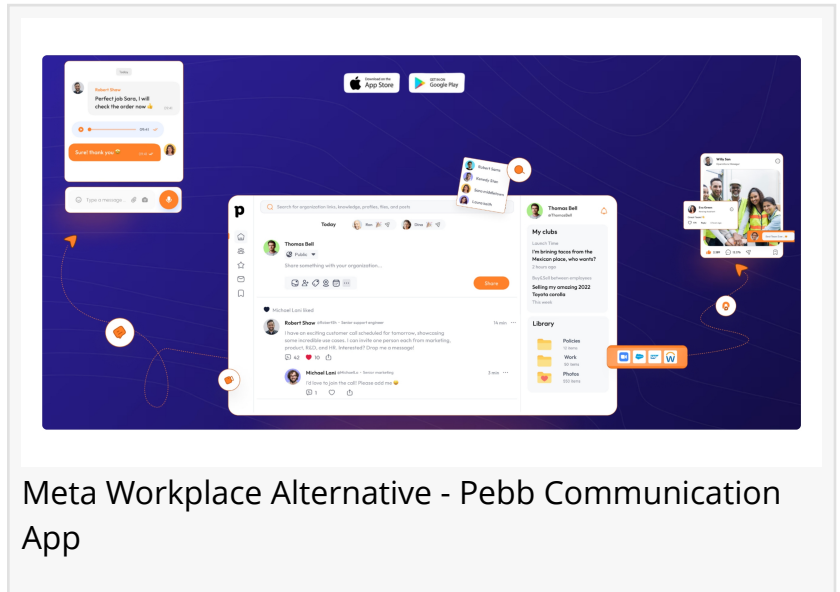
Today

Robert Shaw
Perfect job Sara, I will check the order now 👍

Sure! thank you 😊

Type a message...

Download on the App Store

GET IT ON Google Play

Robert Serra
Kennedy Stan
Bencorabdabbar
Lionmont

Search for organization Intro, knowledge, profiles, files, and posts

Today

Thomas Bell
Public

Share something with your organization...

Share

Michael Lani liked

Robert Shaw · Senior support engineer
I have an exciting customer call scheduled for tomorrow, showcasing some incredible use cases. I can invite one person each from marketing, product, R&D, and HR. Interested? Drop me a message!

42 10

Michael Lani · Senior marketing
I'd love to join the call! Please add me 😄

1

Thomas Bell
@thomasbell

My clubs

Launch Time
I'm bringing tacos from the Mexican place, who wants?
2 hours ago

Buy&Sell between employees
Selling my amazing 2022 Toyota corolla
This week

Library

Policies
Work
Photos

Meta Workplace Alternative - Pebb Communication App